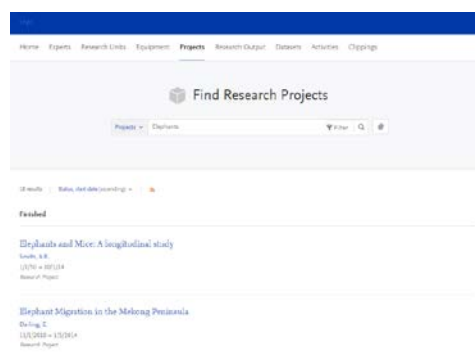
Home Experts Research Units Equipment Projects Research Output Datasets Activities Clippings

Find Research Projects

Projects Elephants Filter

18 results | Status, start date (ascending)

Finished

Elephants and Mice: A longitudinal study
Smith, A.B.
1/1/90 → 30/1/14
Research Project

Elephant Migration in the Mekong Peninsula
De Jong, E.
1/1/2010 → 1/1/2014
Research Project